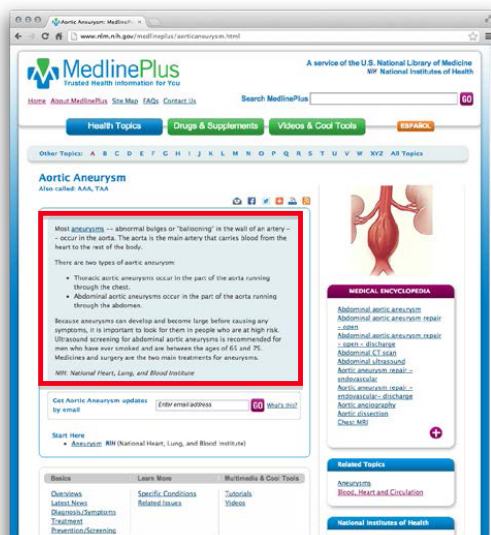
Aortic Aneurysm: MedlinePlus ×

www.nlm.nih.gov/medlineplus/aorticaneurysm.html

MedlinePlus
Trusted Health Information for You

A service of the U.S. National Library of Medicine
NIH National Institutes of Health

Home About MedlinePlus Site Map FAQs Contact Us

Search MedlinePlus GO

Health Topics Drugs & Supplements Videos & Cool Tools ESPAÑOL

Other Topics: A B C D E F G H I J K L M N O P Q R S T U V W XYZ All Topics

Aortic Aneurysm
Also called: AAA, TAA

Most aneurysms -- abnormal bulges or "ballooning" in the wall of an artery -- occur in the aorta. The aorta is the main artery that carries blood from the heart to the rest of the body.

There are two types of aortic aneurysm:

- Thoracic aortic aneurysms occur in the part of the aorta running through the chest.
- Abdominal aortic aneurysms occur in the part of the aorta running through the abdomen.

Because aneurysms can develop and become large before causing any symptoms, it is important to look for them in people who are at high risk. Ultrasound screening for abdominal aortic aneurysms is recommended for men who have ever smoked and are between the ages of 65 and 75. Medicines and surgery are the two main treatments for aneurysms.

NIH: National Heart, Lung, and Blood Institute

Get Aortic Aneurysm updates by email

Enter email address GO What's this?

Start Here
- Aneurysm NIH (National Heart, Lung, and Blood Institute)

| Basics | Learn More | Multimedia & Cool Tools |
|---|---|---|
| Overviews | Specific Conditions | Tutorials |
| Latest News | Related Issues | Videos |
| Diagnosis/Symptoms | | |
| Treatment | | |
| Prevention/Screening | | |

MEDICAL ENCYCLOPEDIA
Abdominal aortic aneurysm
Abdominal aortic aneurysm repair – open
Abdominal aortic aneurysm repair – open – discharge
Abdominal CT scan
Abdominal ultrasound
Aortic aneurysm repair – endovascular
Aortic aneurysm repair – endovascular– discharge
Aortic angiography
Aortic dissection
Chest MRI

Related Topics
Aneurysms
Blood, Heart and Circulation

National Institutes of Health